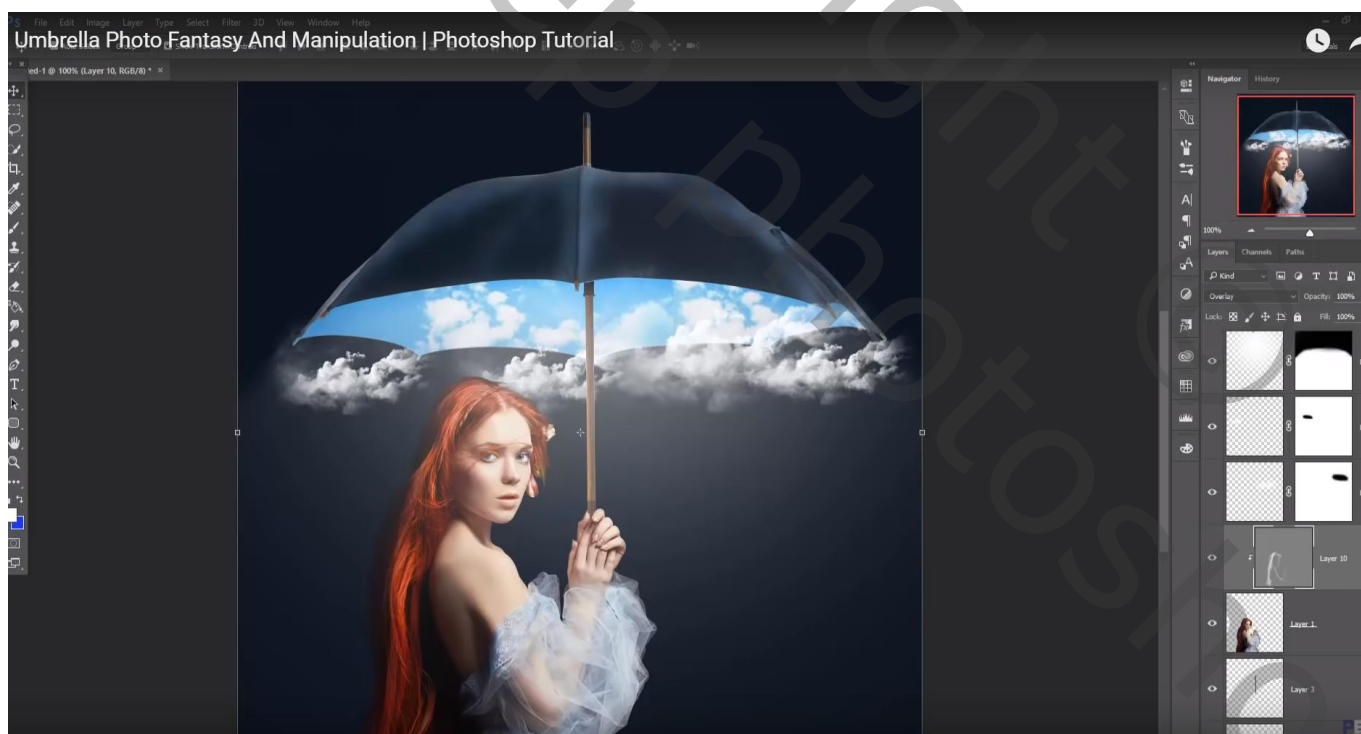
File Edit Image Layer Type Select Filter 3D View Window Help

Umbrella Photo Fantasy And Manipulation | Photoshop Tutorial

ed-1 @ 100% (Layer 10, RGB/8) * ×

Navigator History

100%

Layers Channels Paths

Kind

Overlay

Opacity: 100%

Lock:

Fill: 100%

Layer 10

Layer 1

Layer 3